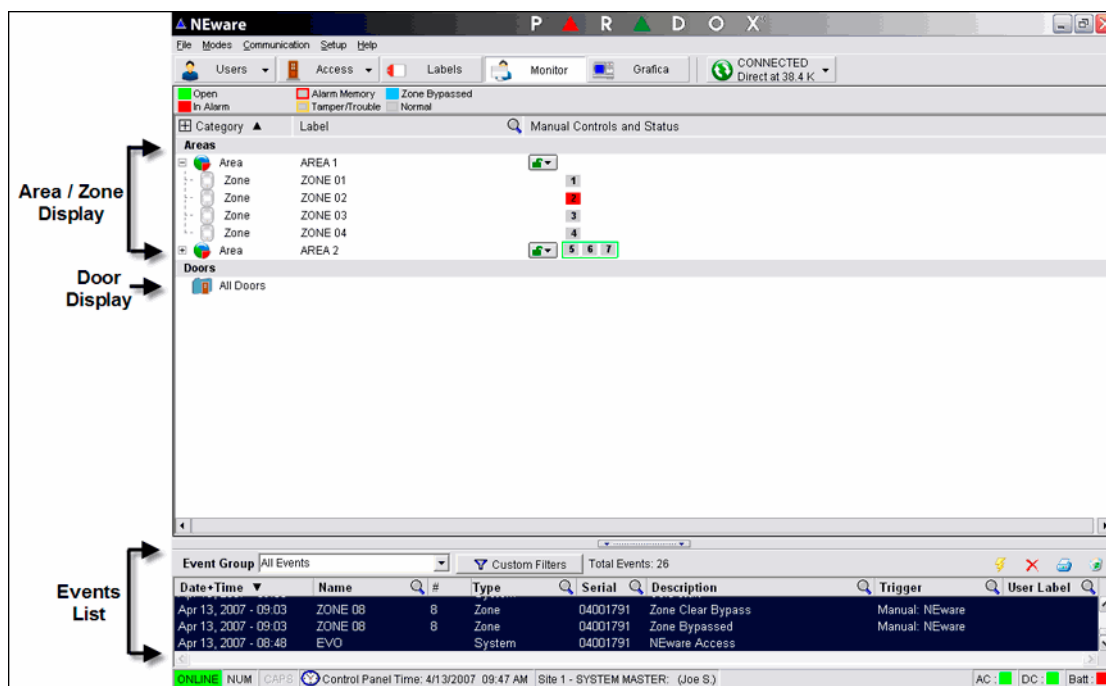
NEware

PARADOX

File Modes Communication Setup Help

Users Access Labels Monitor Grafica CONNECTED Direct at 38.4 K

Open
In Alarm
Alarm Memory
Tamper/Trouble
Zone Bypassed
Normal

Category ▲ Label Manual Controls and Status

Areas

| Category | Label | Manual Controls and Status |
|---|---|---|
| Area | AREA 1 | |
| Zone | ZONE 01 | 1 |
| Zone | ZONE 02 | 2 |
| Zone | ZONE 03 | 3 |
| Zone | ZONE 04 | 4 |
| Area | AREA 2 | 5 6 7 |

Doors

All Doors

Area / Zone Display

Door Display

Events List

Event Group All Events Custom Filters Total Events: 26

| Date+Time ▼ | Name | # | Type | Serial | Description | Trigger | User Label |
|---|---|---|---|---|---|---|---|
| Apr 13, 2007 - 09:03 | ZONE 08 | 8 | Zone | 04001791 | Zone Clear Bypass | Manual: NEware | |
| Apr 13, 2007 - 09:03 | ZONE 08 | 8 | Zone | 04001791 | Zone Bypassed | Manual: NEware | |
| Apr 13, 2007 - 08:48 | EVO | | System | 04001791 | NEware Access | | |

ONLINE NUM CAPS Control Panel Time: 4/13/2007 09:47 AM Site 1 - SYSTEM MASTER: (Joe S.) AC: DC: Batt: